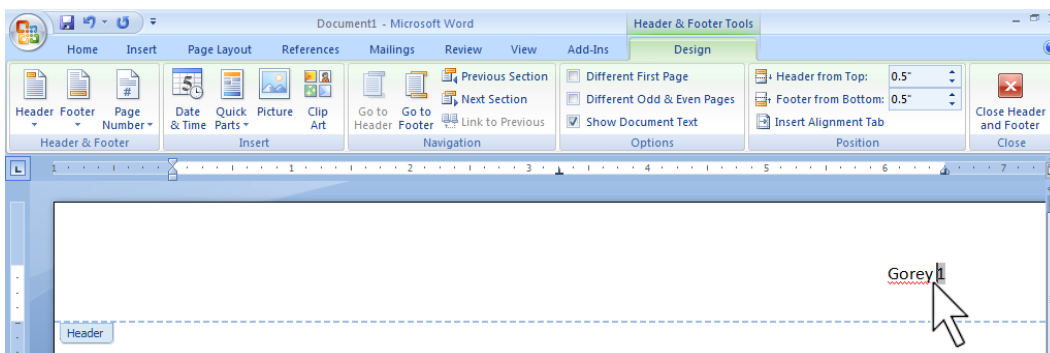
Document1 - Microsoft Word

Header & Footer Tools

Home Insert Page Layout References Mailings Review View Add-Ins Design

Header Footer Page Number

Header & Footer

Date & Time Quick Parts Picture Clip Art

Insert

Go to Header Go to Footer

Previous Section
Next Section
Link to Previous

Navigation

Different First Page
Different Odd & Even Pages
Show Document Text

Options

Header from Top: 0.5"
Footer from Bottom: 0.5"
Insert Alignment Tab

Position

Close Header and Footer

Close

1 2 3 4 5 6 7

Gorey 1

Header